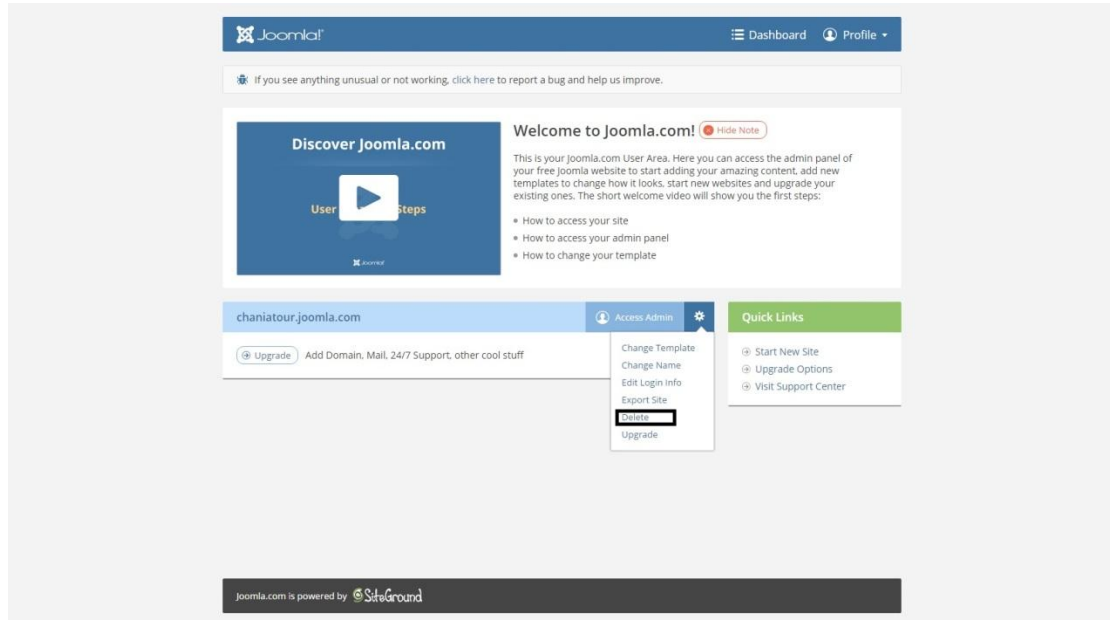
Joomla!

Dashboard

Profile

If you see anything unusual or not working, click here to report a bug and help us improve.

Discover Joomla.com

User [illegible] Steps

Joomla!

Welcome to Joomla.com! Hide Note

This is your Joomla.com User Area. Here you can access the admin panel of your free Joomla website to start adding your amazing content, add new templates to change how it looks, start new websites and upgrade your existing ones. The short welcome video will show you the first steps:

- How to access your site
- How to access your admin panel
- How to change your template

chaniatour.joomla.com

Access Admin

Upgrade Add Domain, Mail, 24/7 Support, other cool stuff

Change Template
Change Name
Edit Login Info
Export Site
Delete
Upgrade

Quick Links

Start New Site
Upgrade Options
Visit Support Center

Joomla.com is powered by SiteGround